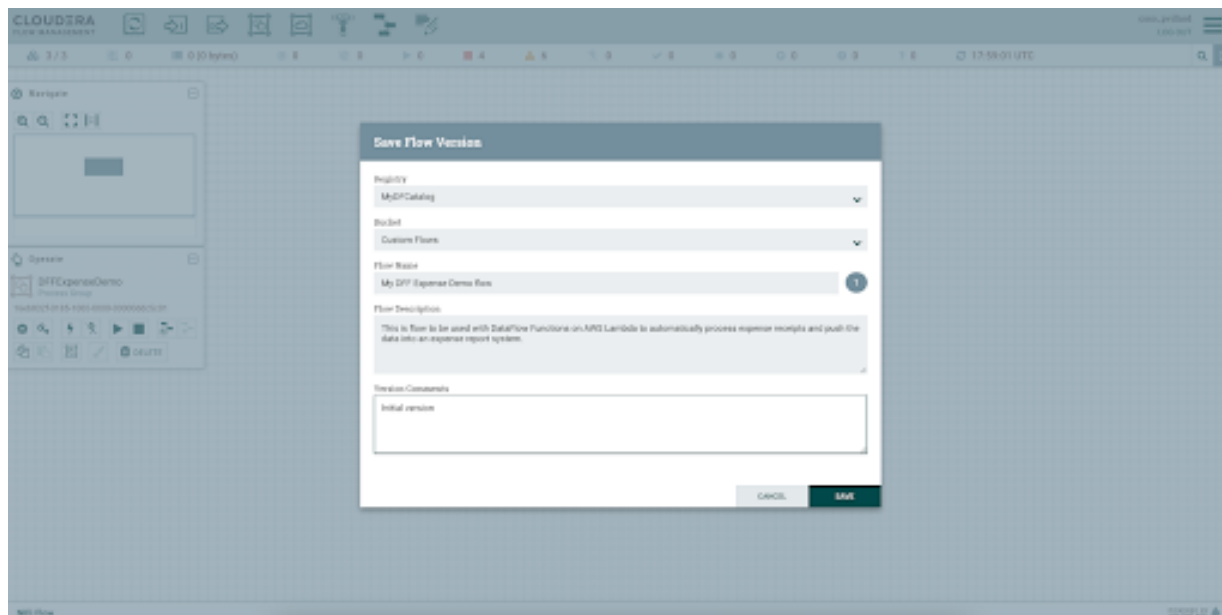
CLOUDERA
FLOW MANAGEMENT

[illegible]
LOG OUT

3/3 0 0 (0 bytes) 0 0 0 4 6 0 0 0 0 0 0 17:59:01 UTC

Navigate

Operate
DFFExpenseDemo
Process Group
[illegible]
DELETE

Save Flow Version

Registry
MyDFCatalog

Bucket
Custom Flows

Flow Name
My DFF Expense Demo flow

Flow Description
This is flow to be used with DataFlow Functions on AWS Lambda to automatically process expense receipts and push the data into an expense report system.

Version Comments
Initial version

CANCEL
SAVE

NiFi Flow
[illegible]